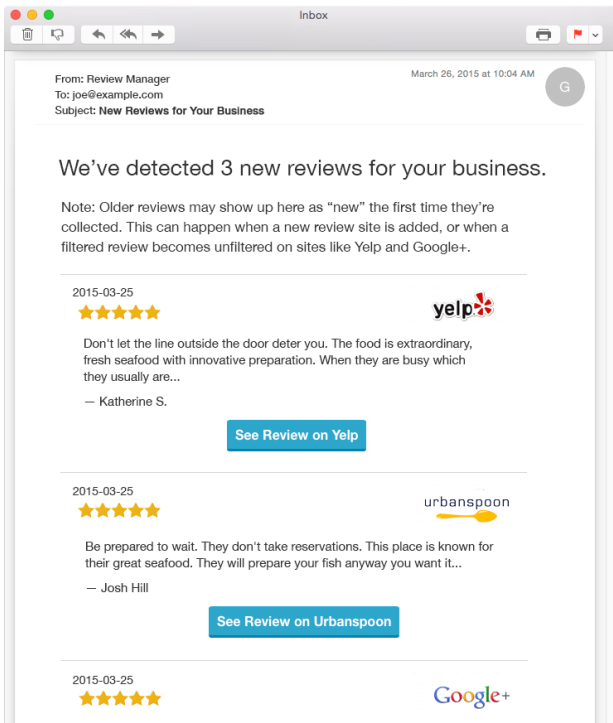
Inbox

From: Review Manager
To: joe@example.com
Subject: New Reviews for Your Business

March 26, 2015 at 10:04 AM

G

We've detected 3 new reviews for your business.

Note: Older reviews may show up here as "new" the first time they're collected. This can happen when a new review site is added, or when a filtered review becomes unfiltered on sites like Yelp and Google+.

2015-03-25

yelp

Don't let the line outside the door deter you. The food is extraordinary, fresh seafood with innovative preparation. When they are busy which they usually are...

— Katherine S.

See Review on Yelp

2015-03-25

urbanspoon

Be prepared to wait. They don't take reservations. This place is known for their great seafood. They will prepare your fish anyway you want it...

— Josh Hill

See Review on Urbanspoon

2015-03-25

Google+